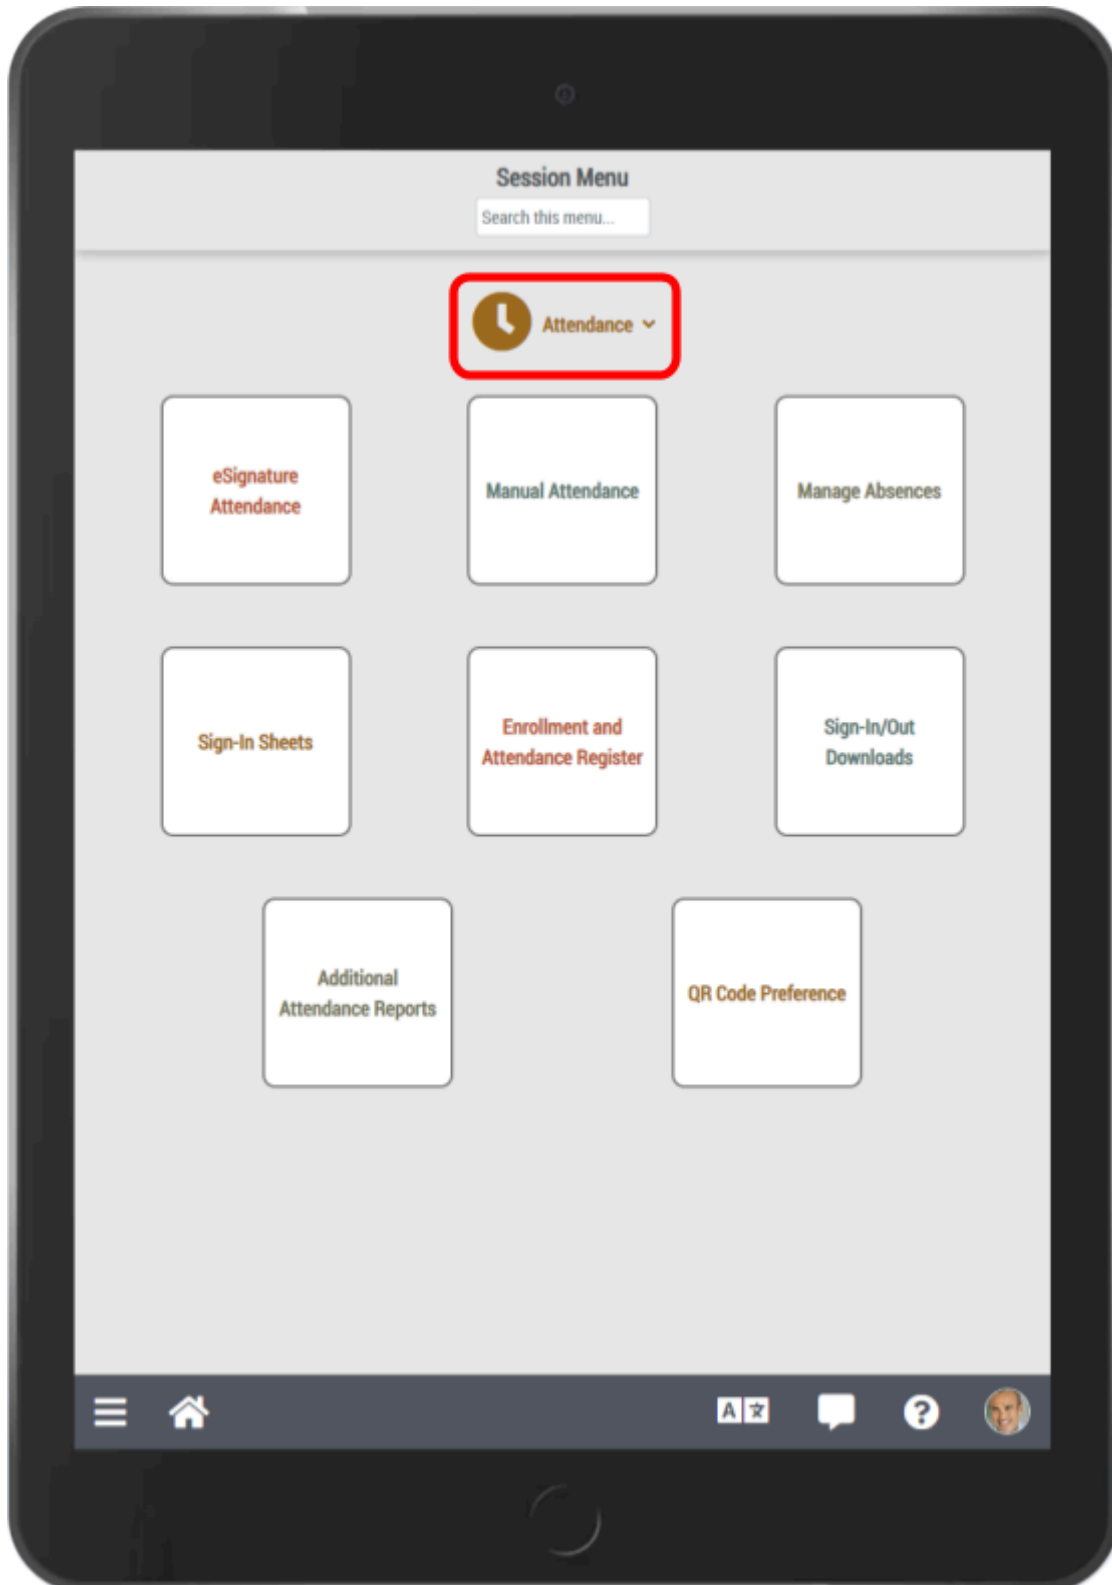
Session Menu

Search this menu...

Attendance

eSignature Attendance

Manual Attendance

Manage Absences

Sign-In Sheets

Enrollment and Attendance Register

Sign-In/Out Downloads

Additional Attendance Reports

QR Code Preference

A 文